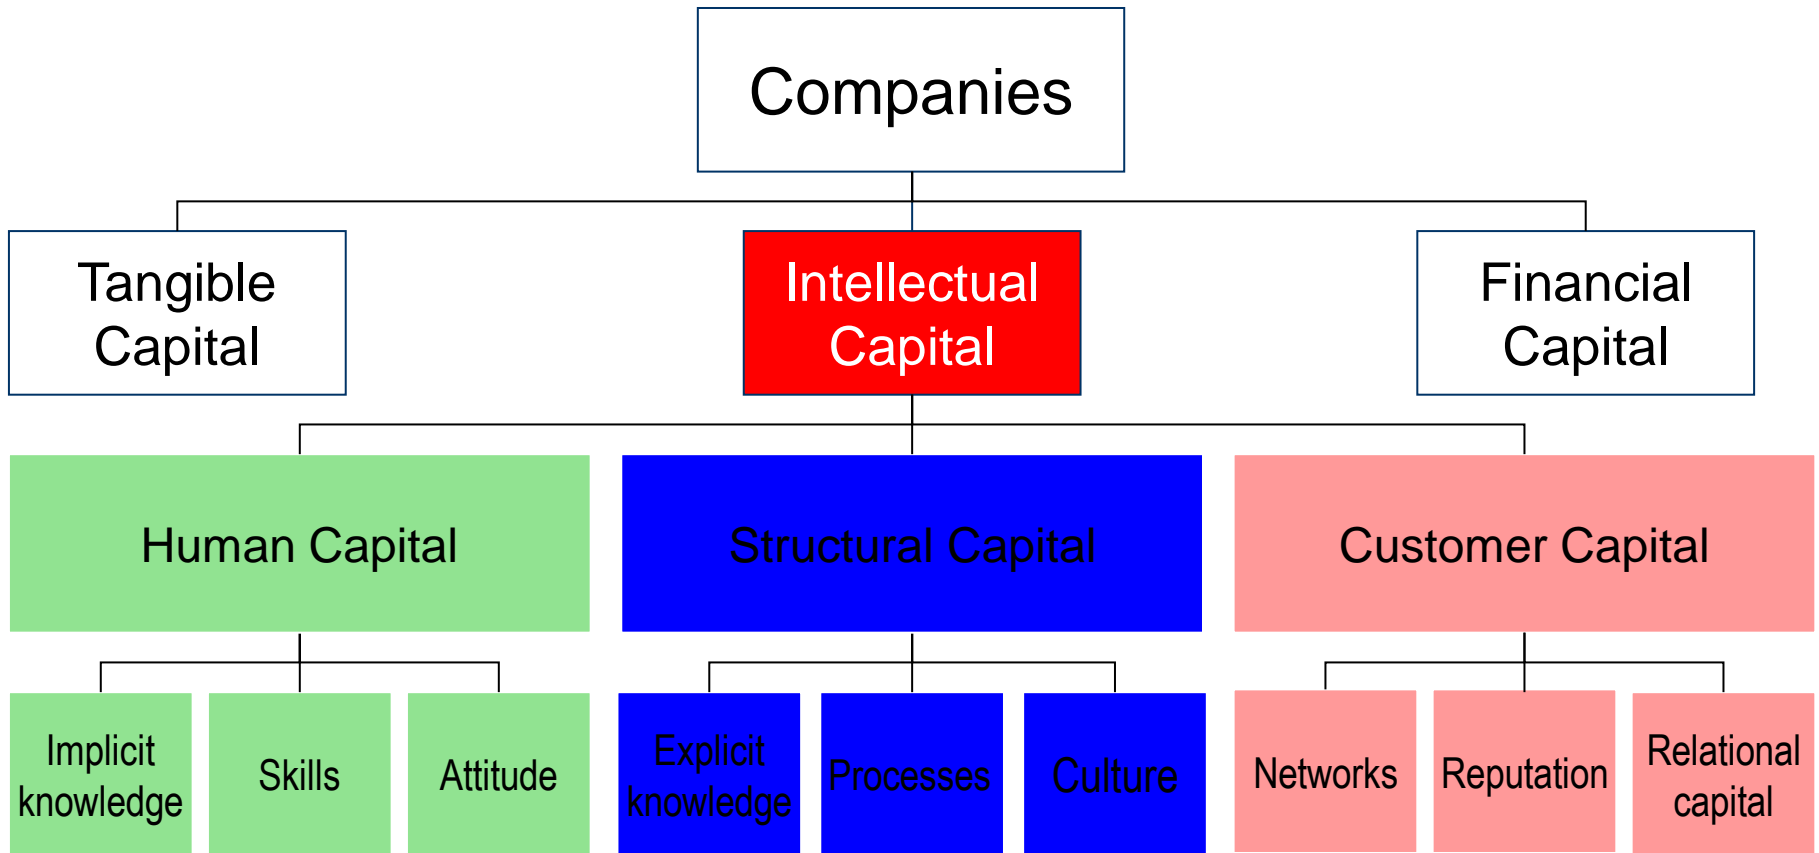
Companies

Tangible Capital

Intellectual Capital

Financial Capital

Human Capital

Structural Capital

Customer Capital

Implicit knowledge

Skills

Attitude

Explicit knowledge

Processes

Culture

Networks

Reputation

Relational capital